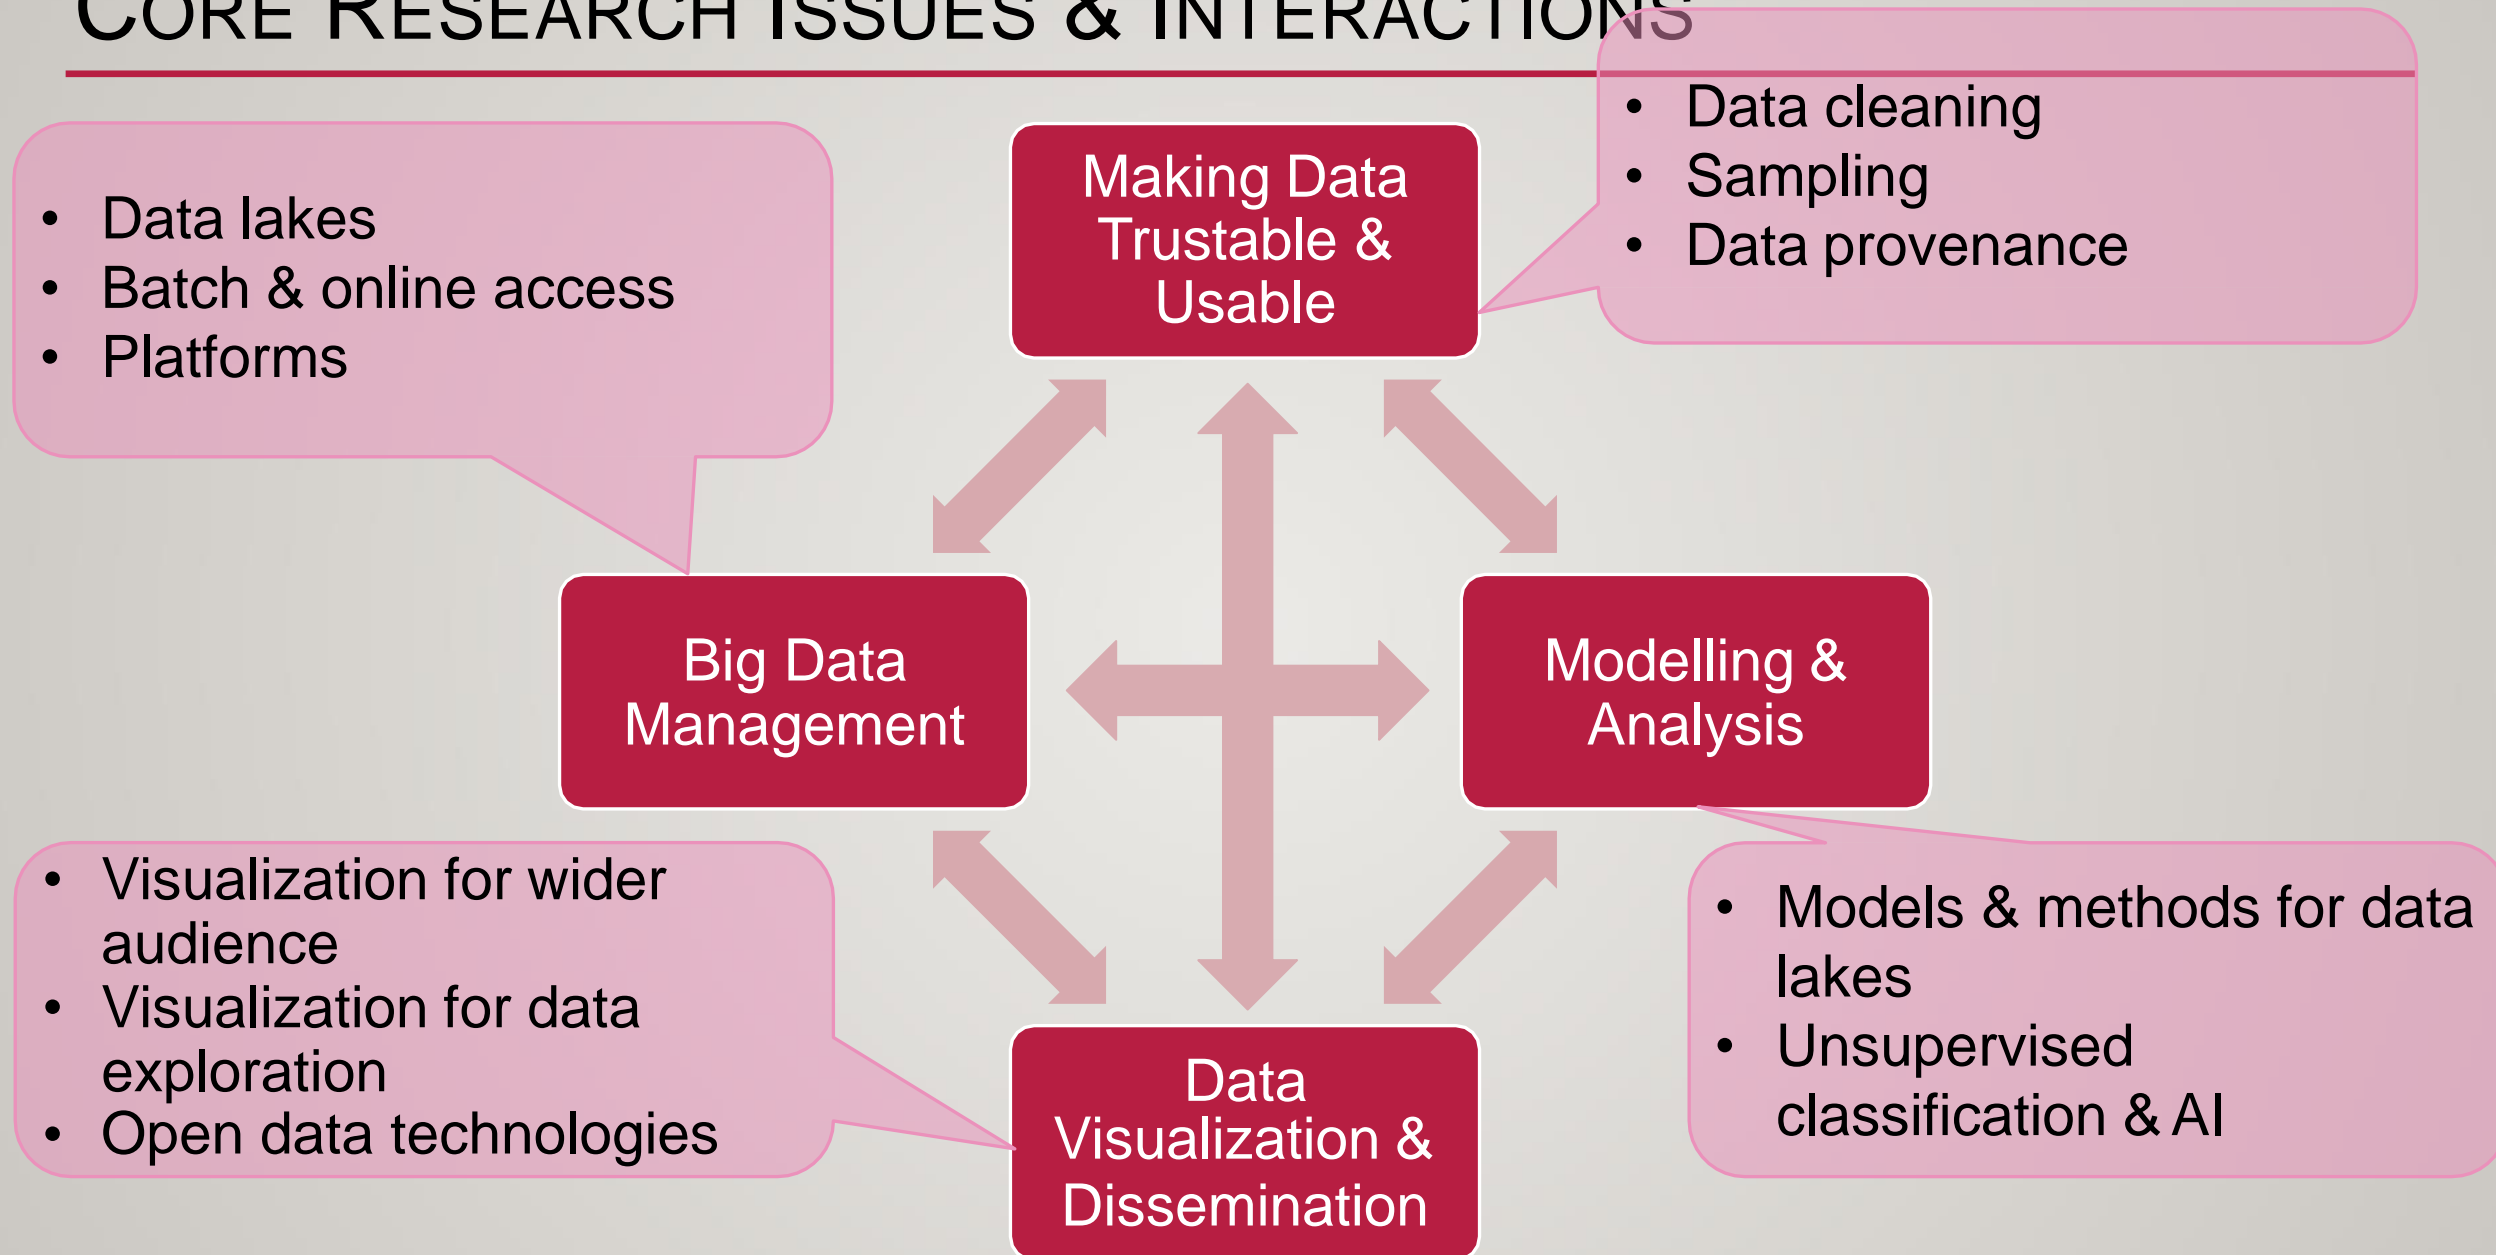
CORE RESEARCH ISSUES & INTERACTIONS

- Data lakes
- Batch & online access
- Platforms

Making Data Trustable & Usable

- Data cleaning
- Sampling
- Data provenance

Big Data Management

Modelling & Analysis

- Visualization for wider audience
- Visualization for data exploration
- Open data technologies

Data Visualization & Dissemination

- Models & methods for data lakes
- Unsupervised classification & AI